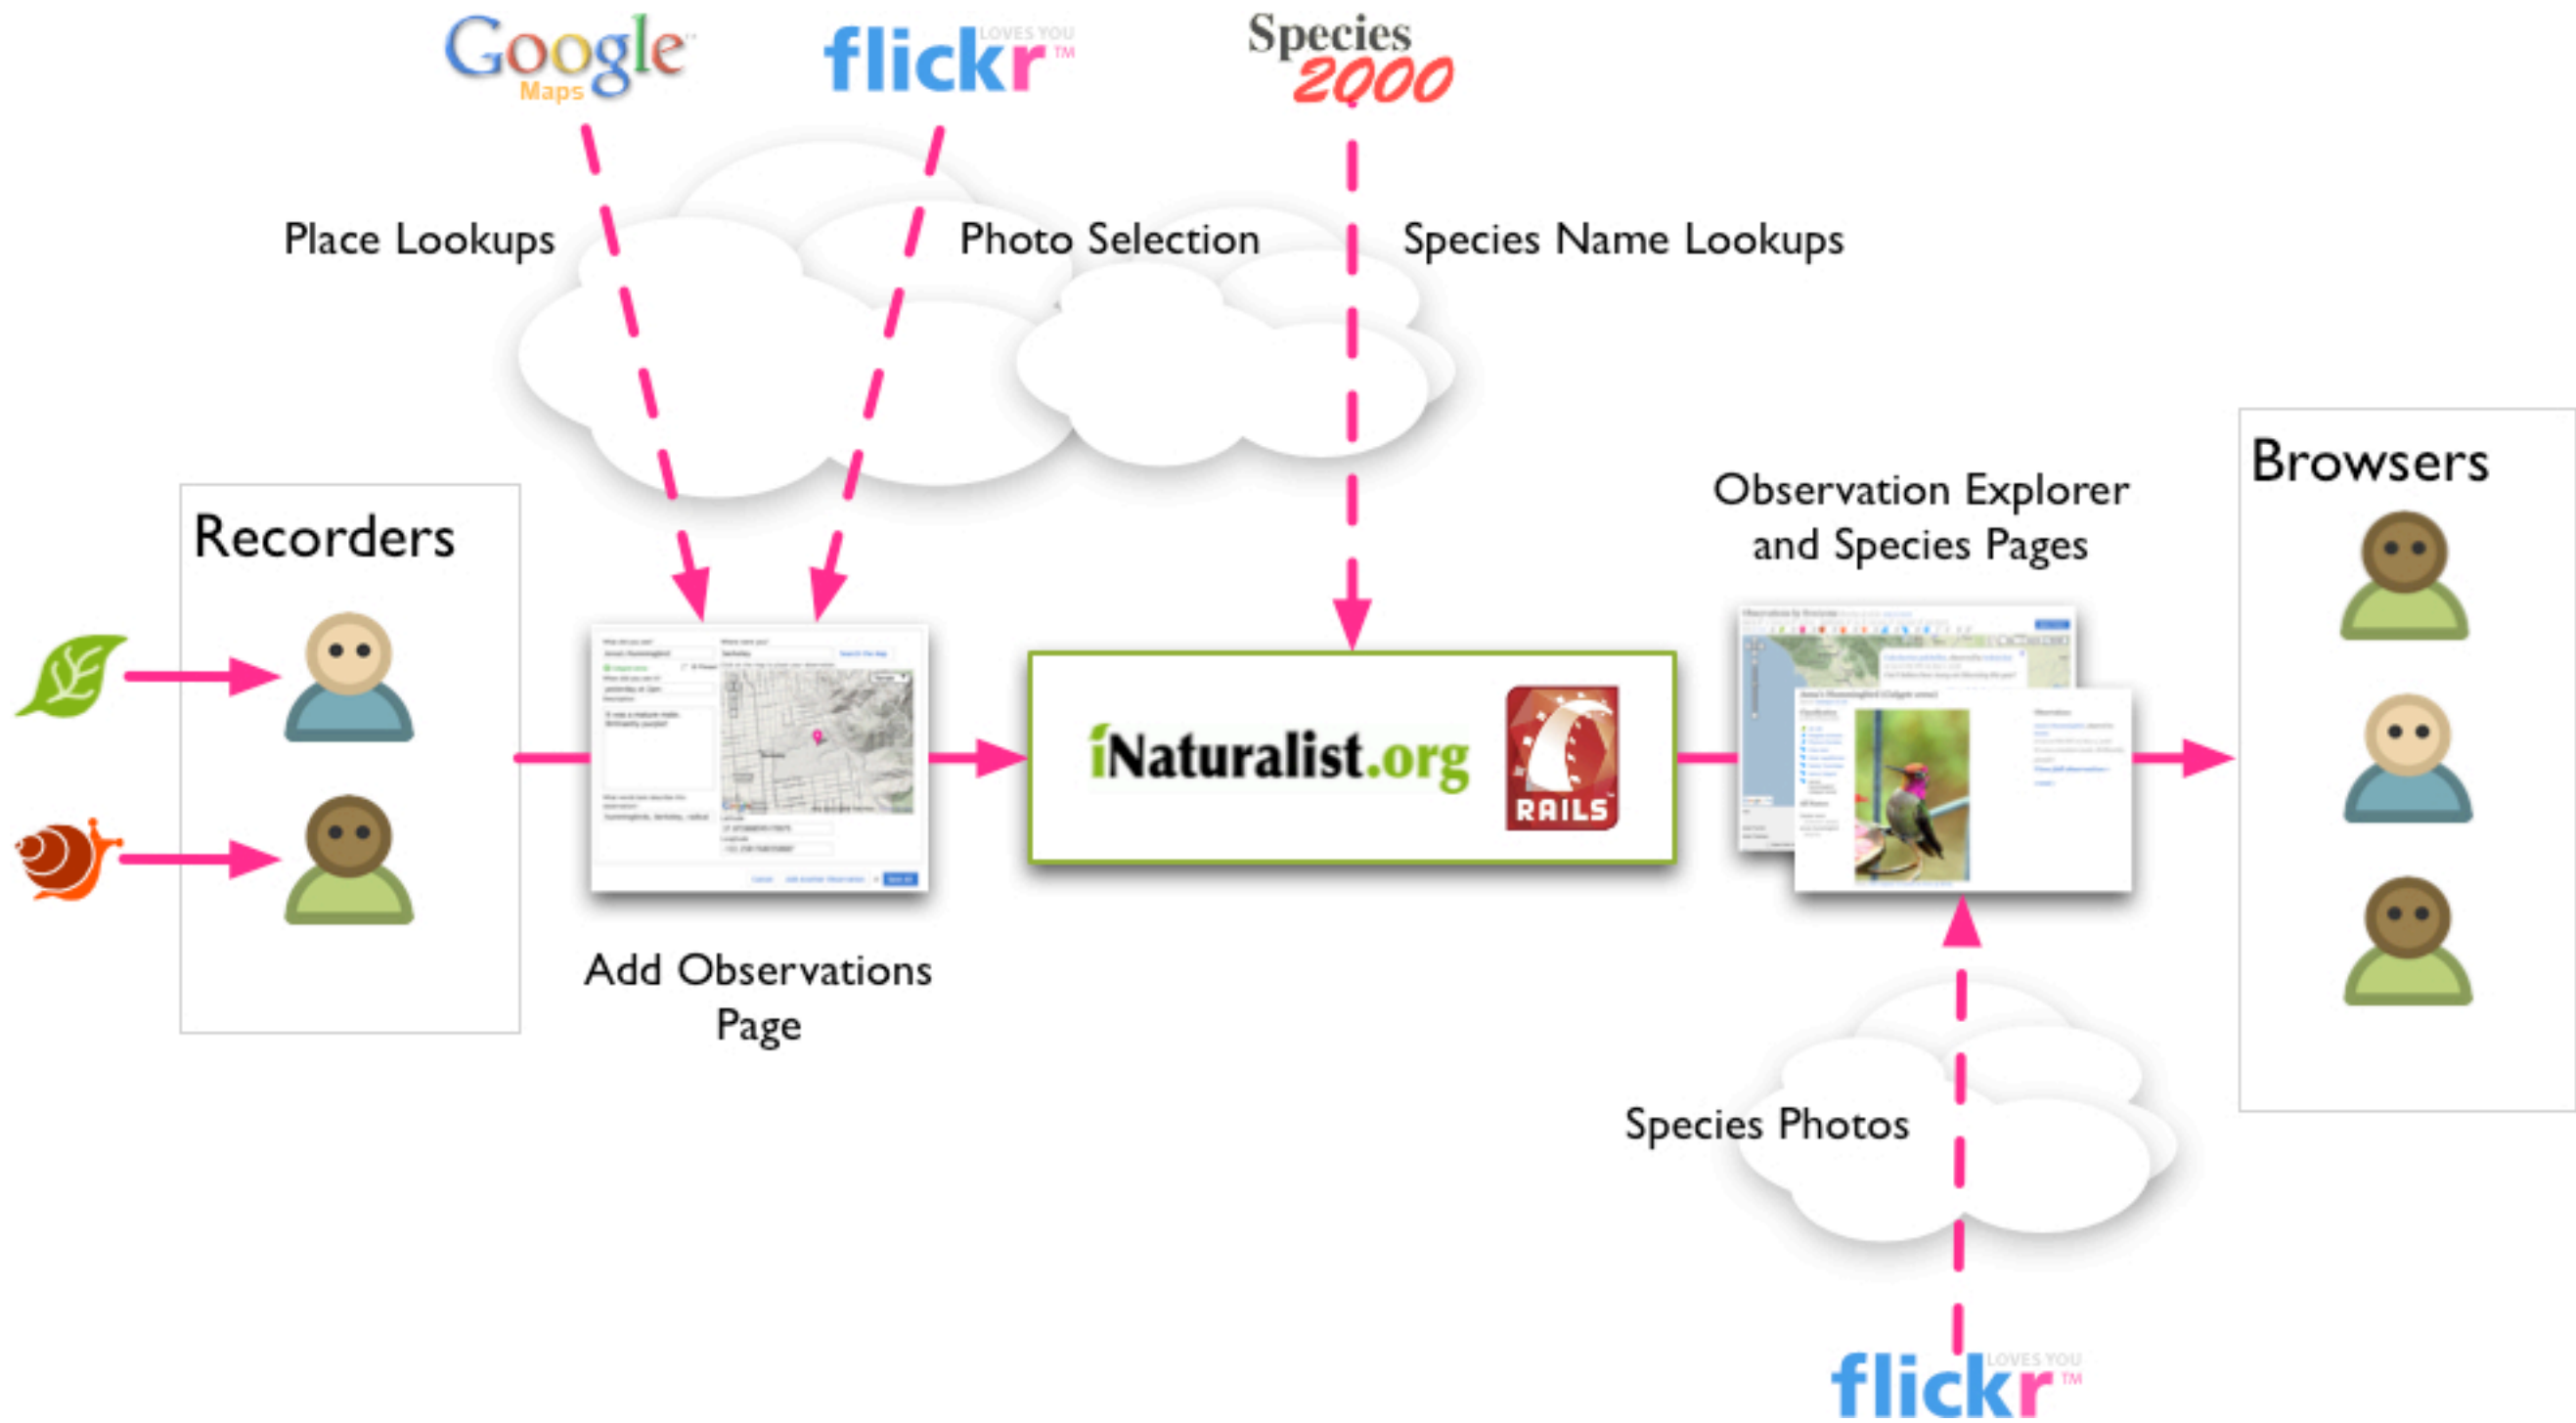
Google Maps

flickr LOVES YOU ™

Species 2000

Place Lookups

Photo Selection

Species Name Lookups

Recorders

Add Observations Page

iNaturalist.org

RAILS

Observation Explorer and Species Pages

Browsers

Species Photos

flickr LOVES YOU ™